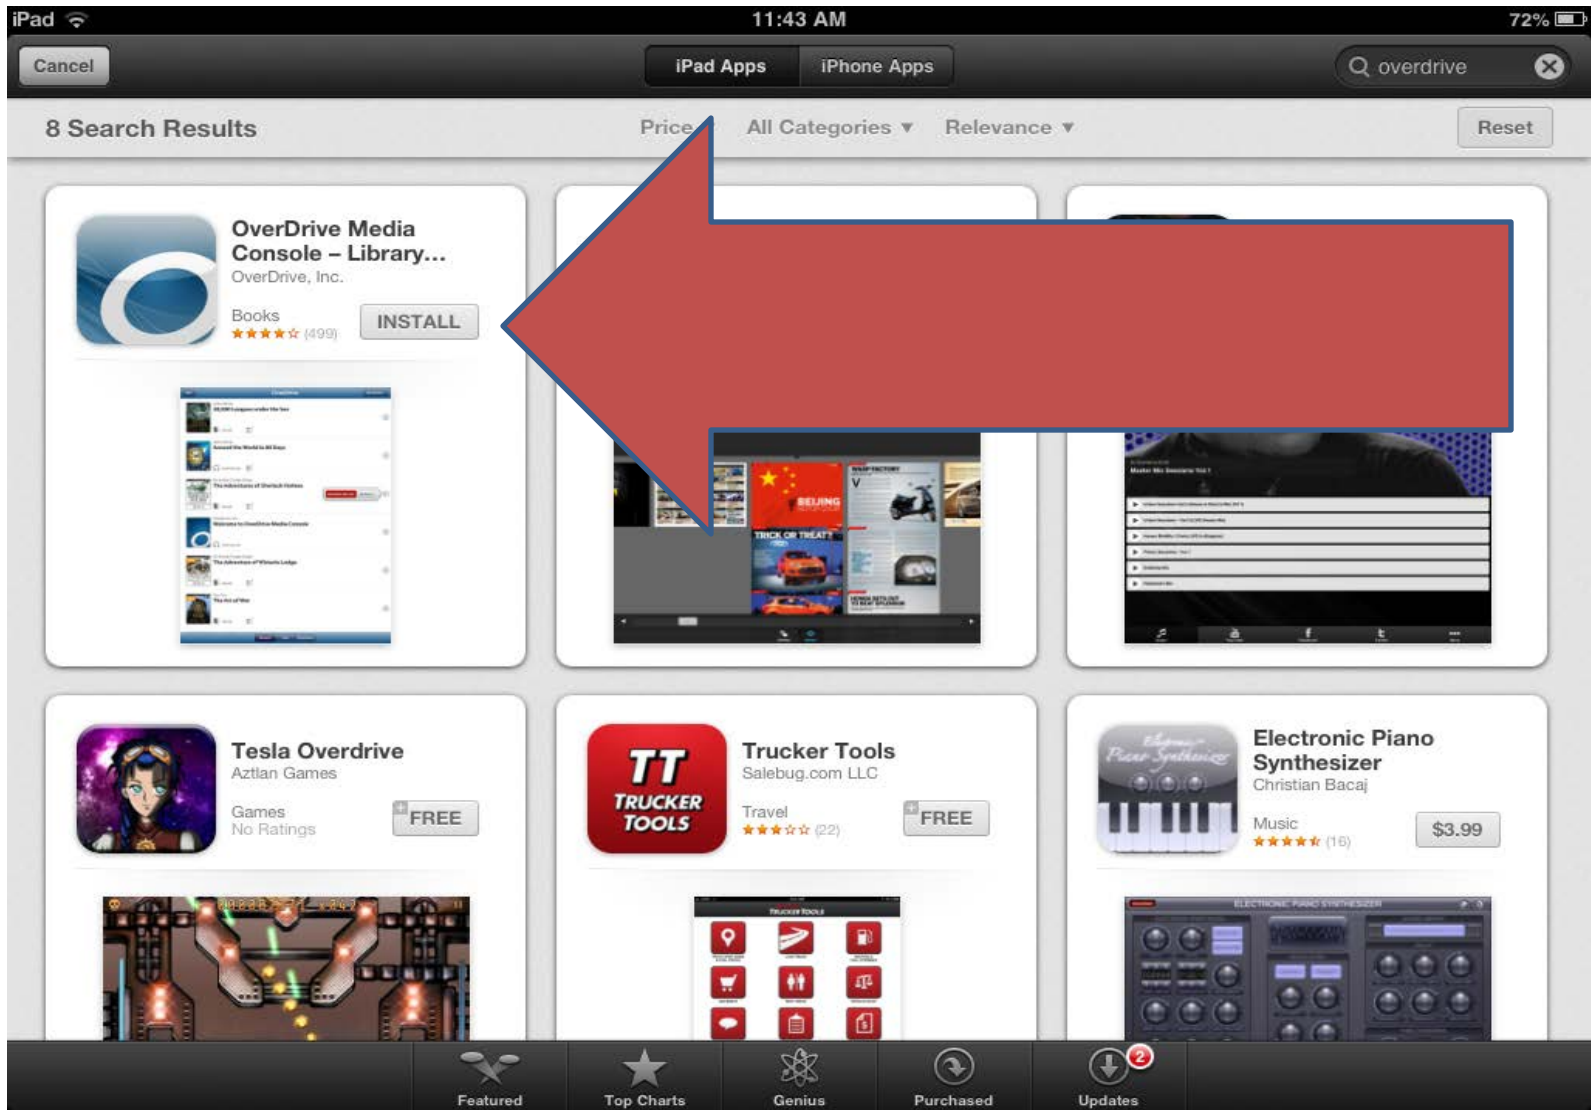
iPad 11:43 AM 72%

Cancel

iPad Apps iPhone Apps

overdrive

8 Search Results

Price All Categories ▾ Relevance ▾ Reset

OverDrive Media Console – Library...
OverDrive, Inc.
Books
★★★★☆ (499)
INSTALL

BEIJING
TRICK OR TREAT?

Tesla Overdrive
Aztlan Games
Games
No Ratings
FREE

TT TRUCKER TOOLS
Trucker Tools
Salebug.com LLC
Travel
★★★☆☆ (22)
FREE

Electronic Piano Synthesizer
Christian Bacaj
Music
★★★★★ (16)
$3.99

ELECTRONIC PIANO SYNTHESIZER

Featured Top Charts Genius Purchased 2 Updates